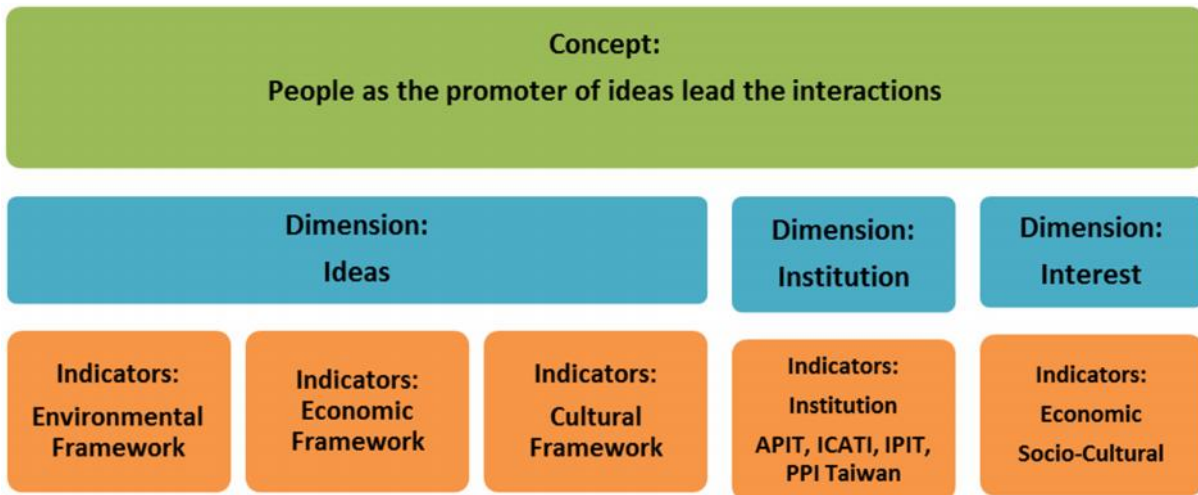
Concept:
People as the promoter of ideas lead the interactions

Dimension:
Ideas

Dimension:
Institution

Dimension:
Interest

Indicators:
Environmental Framework

Indicators:
Economic Framework

Indicators:
Cultural Framework

Indicators:
Institution
APIT, ICATI, IPIT, PPI Taiwan

Indicators:
Economic
Socio-Cultural